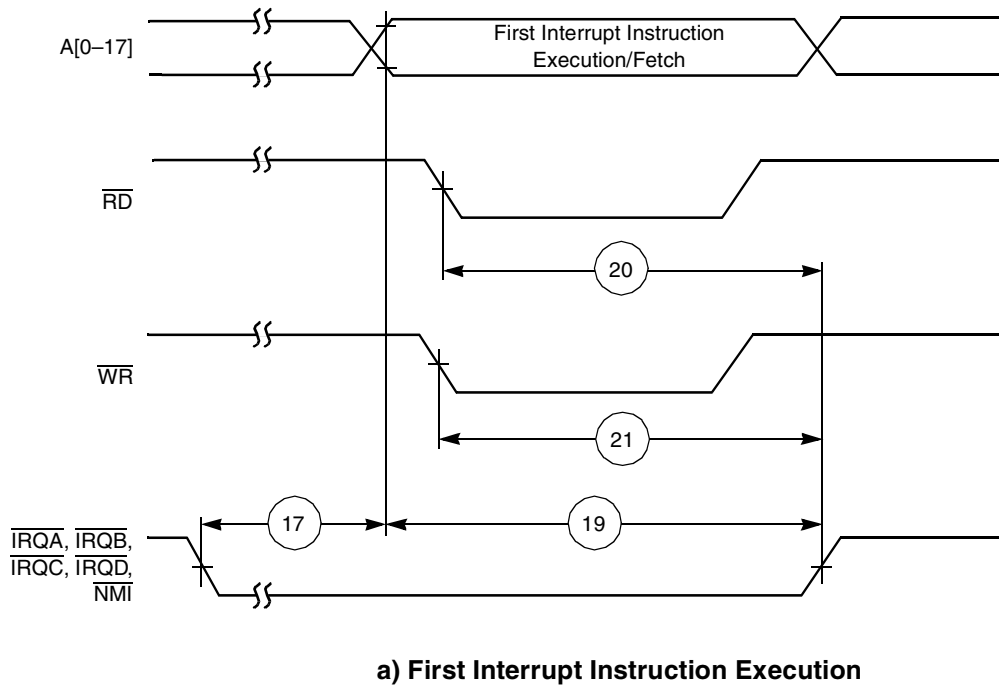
A[0–17]

First Interrupt Instruction Execution/Fetch

$\overline{RD}$

20

$\overline{WR}$

21

$\overline{IRQA}$, $\overline{IRQB}$, $\overline{IRQC}$, $\overline{IRQD}$, $\overline{NMI}$

17

19

a) First Interrupt Instruction Execution